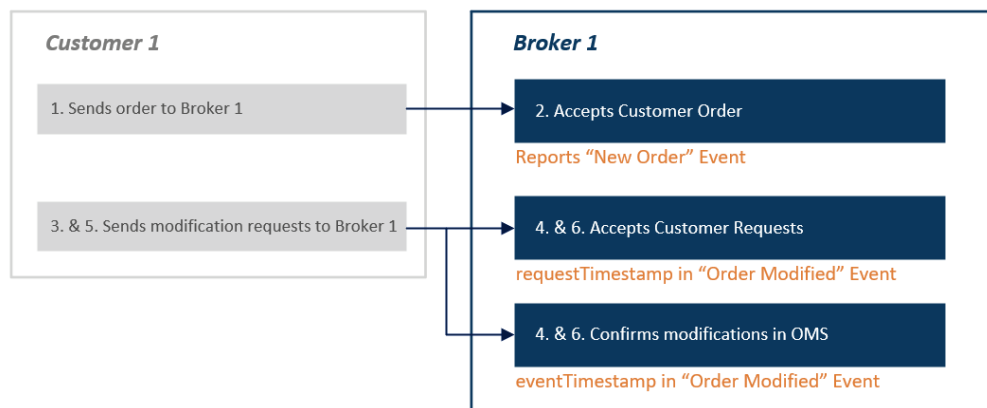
Customer 1

1. Sends order to Broker 1

3. & 5. Sends modification requests to Broker 1

Broker 1

2. Accepts Customer Order

Reports “New Order” Event

4. & 6. Accepts Customer Requests

requestTimestamp in “Order Modified” Event

4. & 6. Confirms modifications in OMS

eventTimestamp in “Order Modified” Event